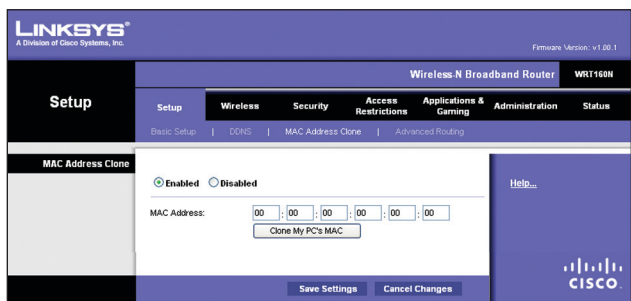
LINKSYS®
A Division of Cisco Systems, Inc.

Firmware Version: v1.00.1

Wireless-N Broadband Router WRT160N

Setup

Setup | Wireless | Security | Access Restrictions | Applications & Gaming | Administration | Status

Basic Setup | DDNS | MAC Address Clone | Advanced Routing

MAC Address Clone

Enabled Disabled

MAC Address: 00 : 00 : 00 : 00 : 00 : 00

Clone My PC's MAC

Help...

Save Settings Cancel Changes

CISCO